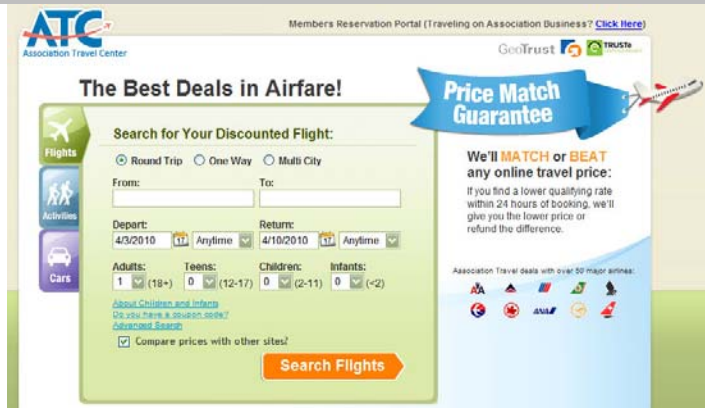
ATC
Association Travel Center

Members Reservation Portal (Traveling on Association Business? Click Here)

GeoTrust TRUSTe

The Best Deals in Airfare!

Price Match Guarantee

Flights
Activities
Cars

Search for Your Discounted Flight:

Round Trip One Way Multi City

From:
To:

Depart:
4/3/2010 Anytime
Return:
4/10/2010 Anytime

Adults:
1 (18+)
Teens:
0 (12-17)
Children:
0 (2-11)
Infants:
0 (<2)

About Children and Infants
Do you have a coupon code?
Advanced Search

Compare prices with other sites?

Search Flights

We'll MATCH or BEAT any online travel price:
If you find a lower qualifying rate within 24 hours of booking, we'll give you the lower price or refund the difference.

Association Travel deals with over 50 major airlines:

ANA